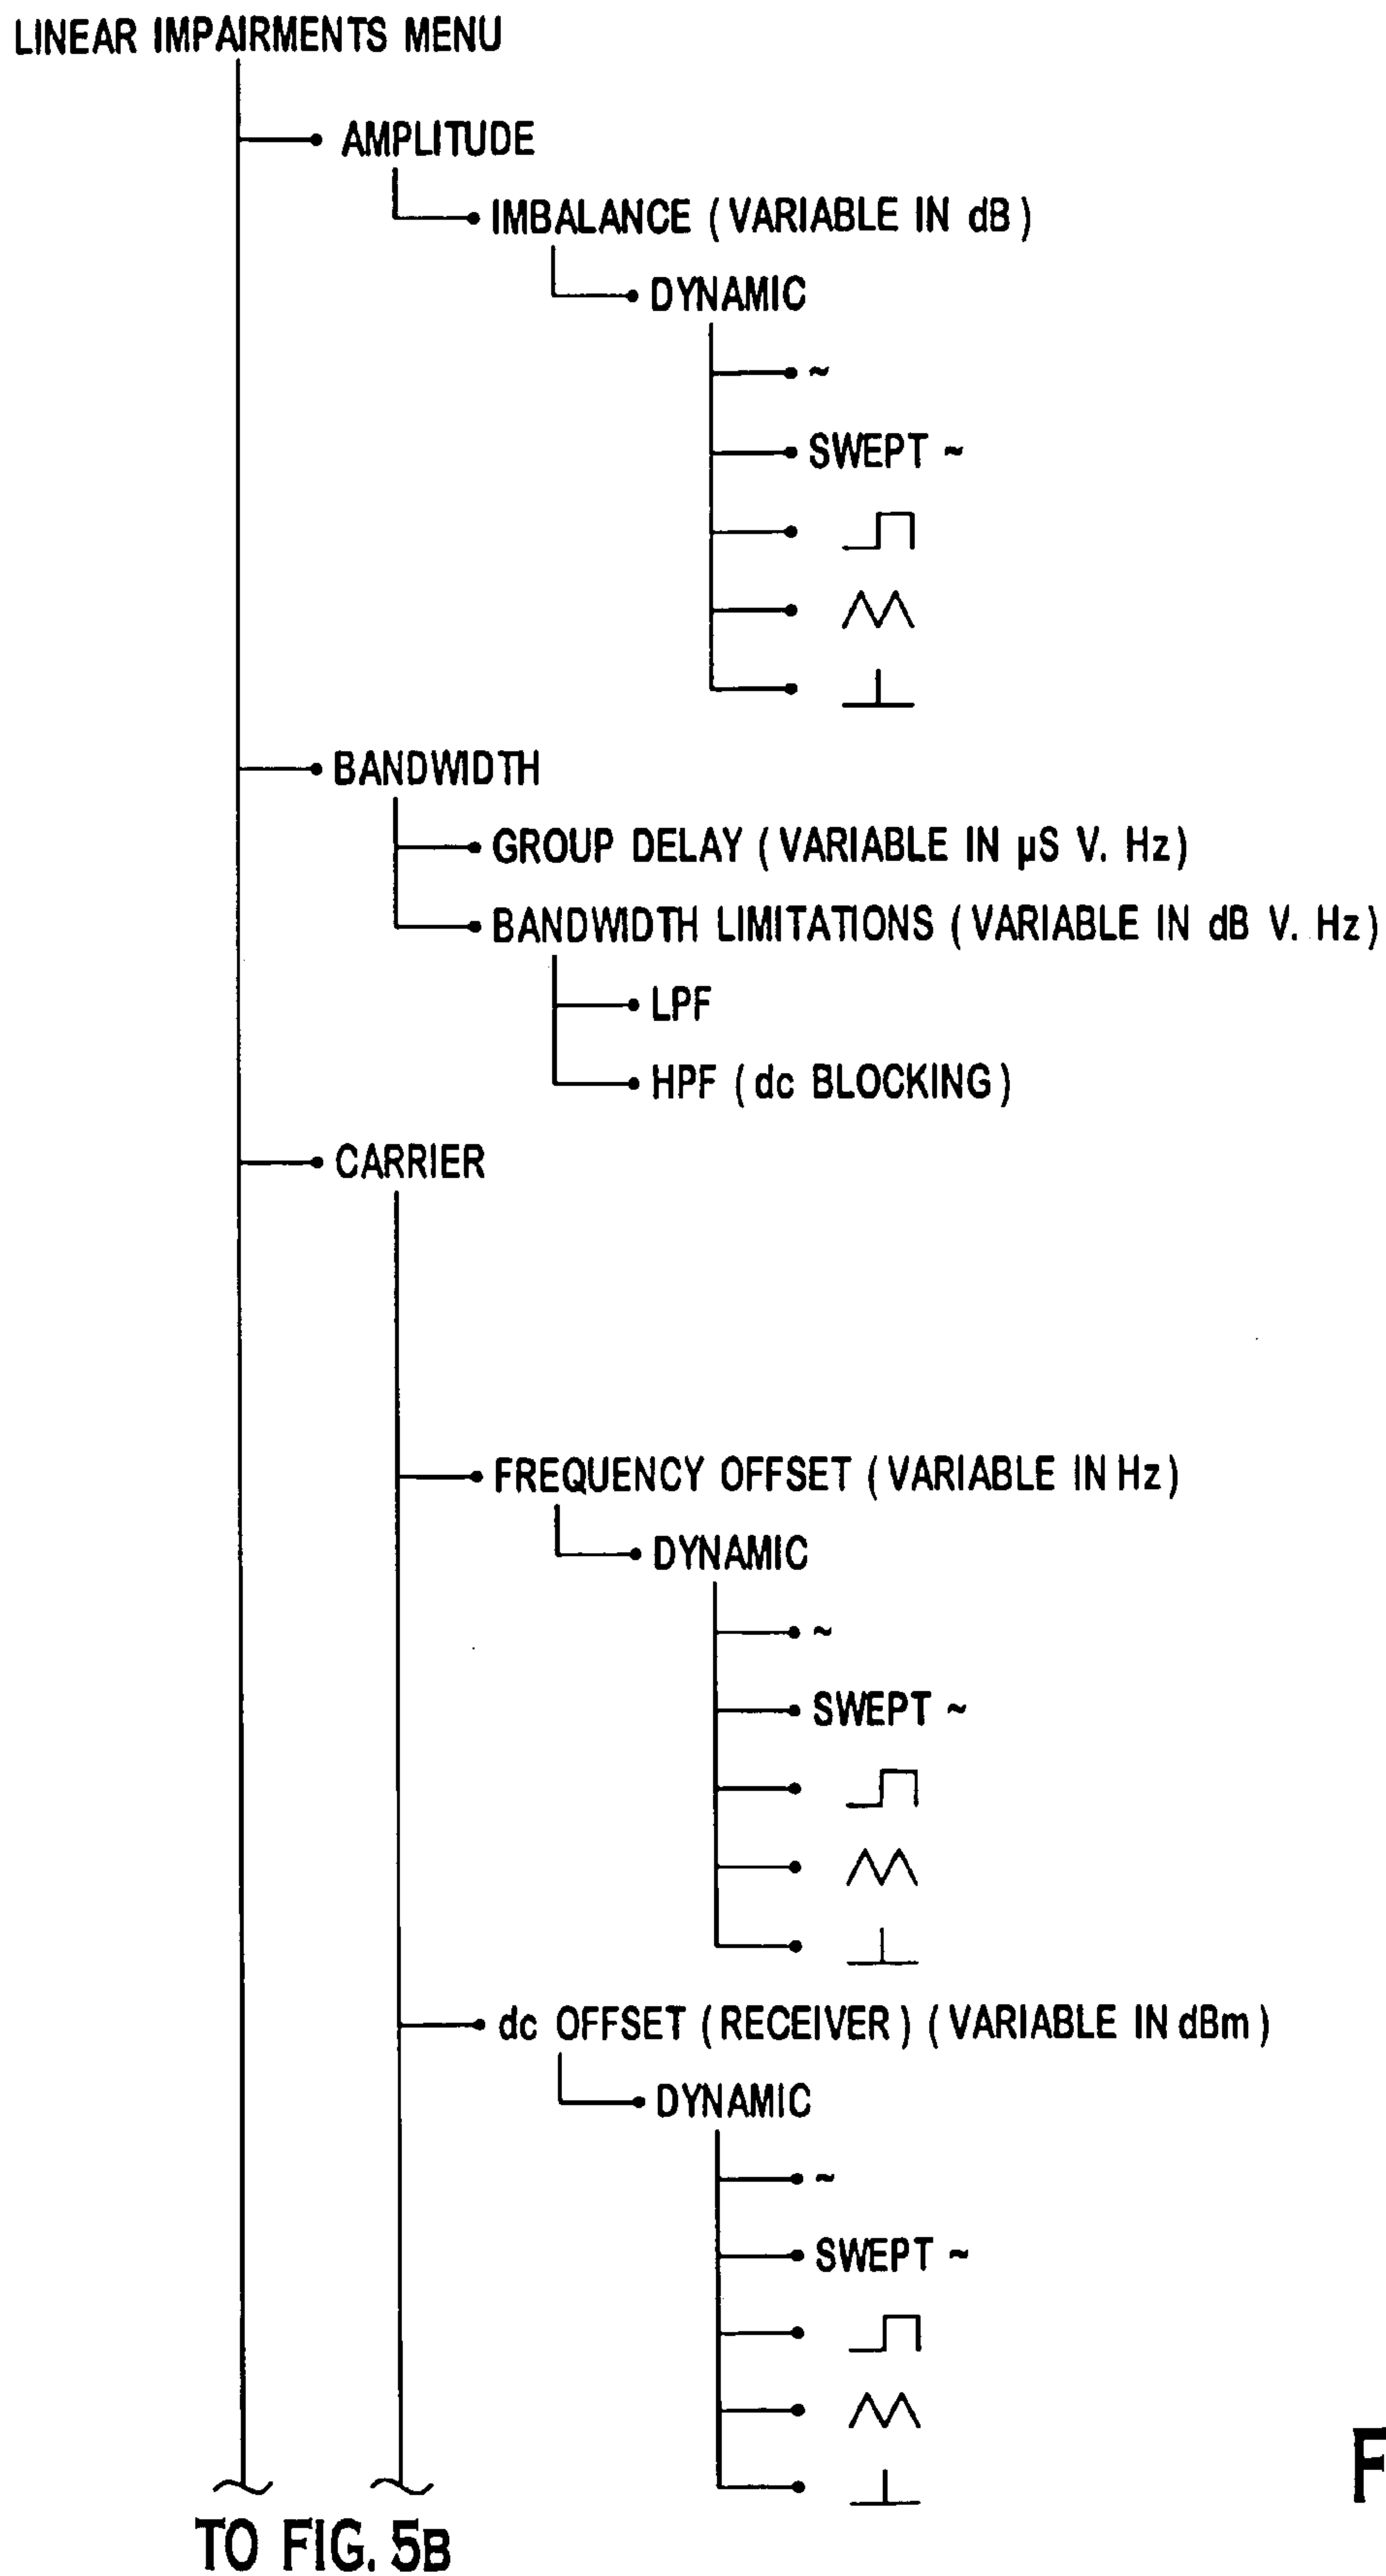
LINEAR IMPAIRMENTS MENU

AMPLITUDE

IMBALANCE ( VARIABLE IN dB )

DYNAMIC

~

SWEPT ~

BANDWIDTH

GROUP DELAY ( VARIABLE IN μS V. Hz)

BANDWIDTH LIMITATIONS ( VARIABLE IN dB V. Hz )

LPF

HPF ( dc BLOCKING )

CARRIER

FREQUENCY OFFSET ( VARIABLE IN Hz )

DYNAMIC

~

SWEPT ~

dc OFFSET ( RECEIVER ) ( VARIABLE IN dBm )

DYNAMIC

~

SWEPT ~

F

TO FIG. 5B